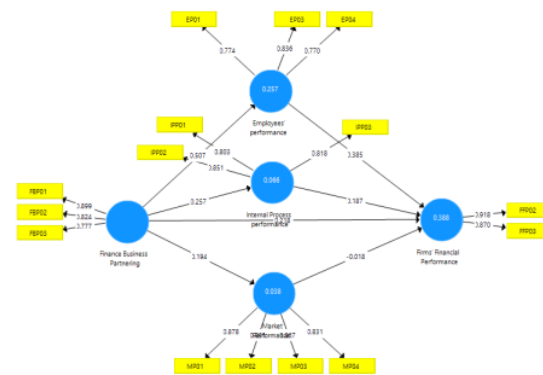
EP01
EP03
EP04
0.774
0.836
0.770
0.257
Employees' performance
IPP01
IPP03
IPP02
0.507
0.803
0.851
0.818
0.385
0.066
FBP01
FBP02
FBP03
0.899
0.824
0.777
0.257
0.187
Internal Process performance
0.417
0.388
FFP02
FFP03
0.918
0.870
Finance Business Partnering
Firms' Financial Performance
0.194
-0.018
0.038
Market Performance
0.878
0.847
0.867
0.831
MP01
MP02
MP03
MP04